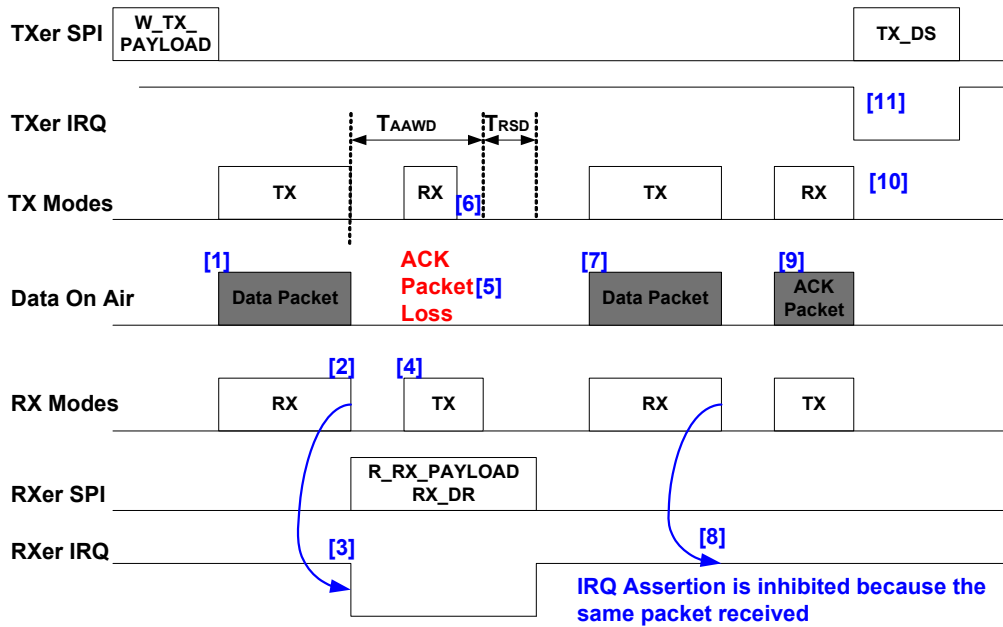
TXer SPI

W_TX_PAYLOAD

TX_DS

TXer IRQ

[11]

$T_{AAWD}$

$T_{RSD}$

TX Modes

TX

RX

[6]

TX

RX

[10]

[1]

ACK Packet Loss

[5]

[7]

[9]

Data On Air

Data Packet

Data Packet

ACK Packet

[2]

[4]

RX Modes

RX

TX

RX

TX

RXer SPI

R_RX_PAYLOAD
RX_DR

RXer IRQ

[3]

[8]

IRQ Assertion is inhibited because the same packet received